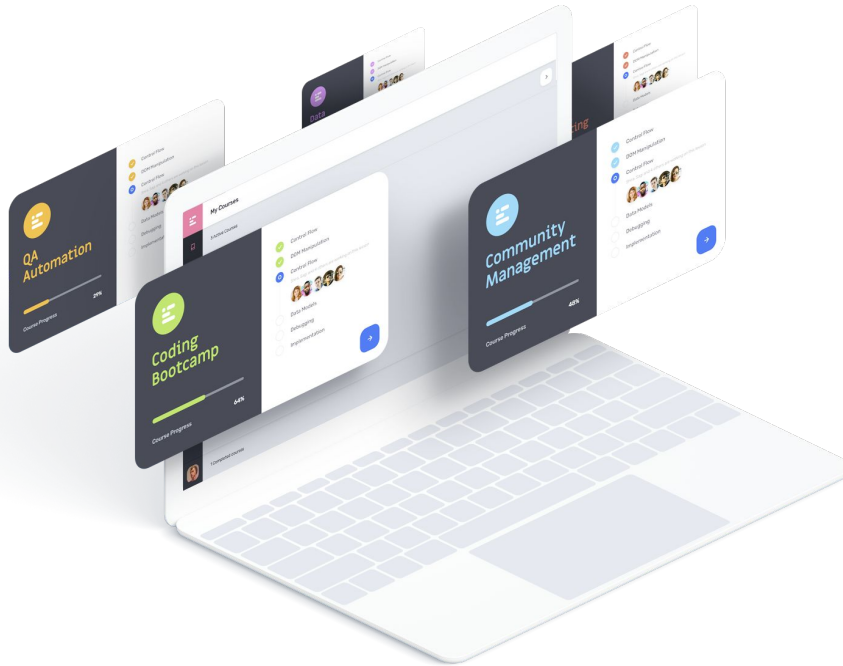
QA Automation

21%

Course Progress

Control Flow

DOM Manipulation

Control Flow

Data Models

Debugging

Implementation

Data

Control Flow

DOM Manipulation

Control Flow

My Courses

Coding Bootcamp

64%

Course Progress

Control Flow

DOM Manipulation

Control Flow

Data Models

Debugging

Implementation

Community Management

48%

Course Progress

Control Flow

DOM Manipulation

Control Flow

Data Models

Debugging

Implementation